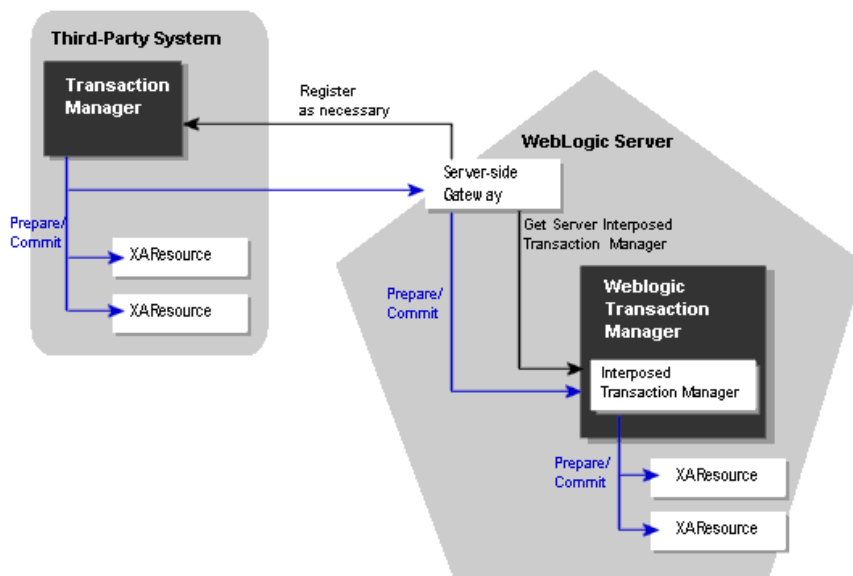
Third-Party System

Transaction Manager

Register as necessary

WebLogic Server

Server-side Gateway

Prepare/ Commit

XAResource

XAResource

Get Server Interposed Transaction Manager

Weblogic Transaction Manager

Prepare/ Commit

Interposed Transaction Manager

Prepare/ Commit

XAResource

XAResource